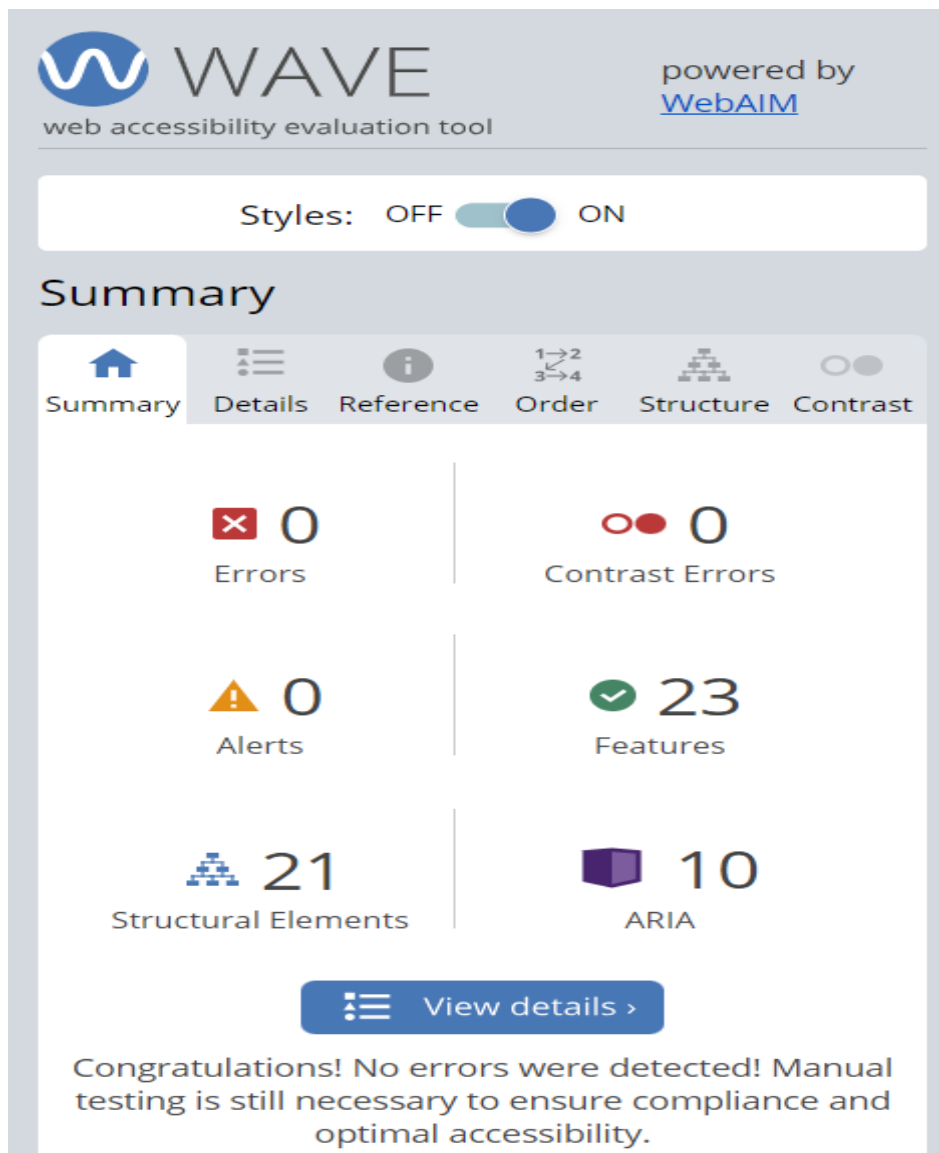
WAVE
web accessibility evaluation tool

powered by WebAIM

Styles: OFF ON

Summary

Summary Details Reference Order Structure Contrast

1→2
3→4

0
Errors

0
Contrast Errors

0
Alerts

23
Features

21
Structural Elements

10
ARIA

View details ›

Congratulations! No errors were detected! Manual testing is still necessary to ensure compliance and optimal accessibility.